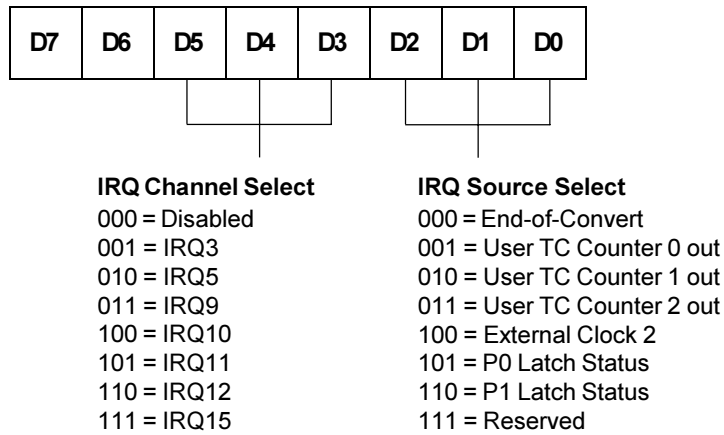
| D7 | D6 | D5 | D4 | D3 | D2 | D1 | D0 |
|---|---|---|---|---|---|---|---|

**IRQ Channel Select**
000 = Disabled
001 = IRQ3
010 = IRQ5
011 = IRQ9
100 = IRQ10
101 = IRQ11
110 = IRQ12
111 = IRQ15

**IRQ Source Select**
000 = End-of-Convert
001 = User TC Counter 0 out
010 = User TC Counter 1 out
011 = User TC Counter 2 out
100 = External Clock 2
101 = P0 Latch Status
110 = P1 Latch Status
111 = Reserved